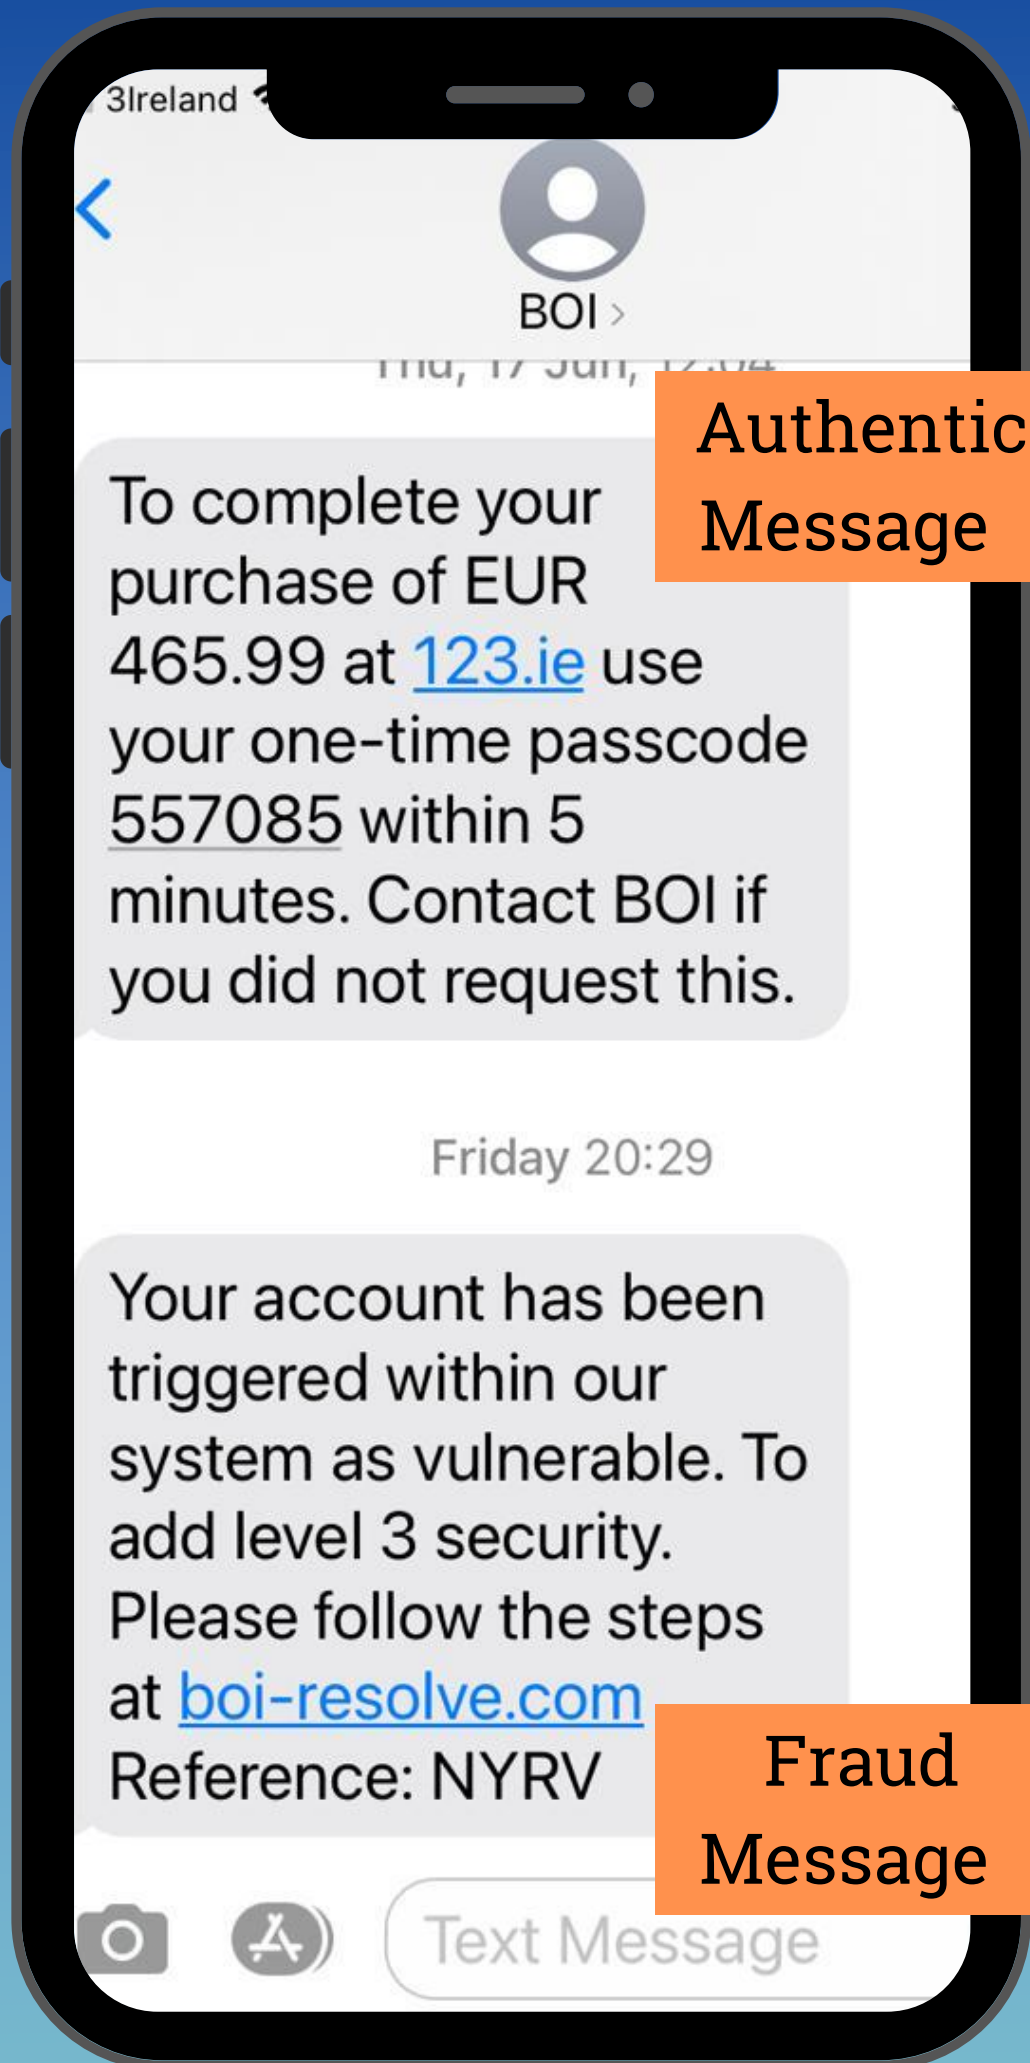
3Ireland

BOI >

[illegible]

Authentic Message

To complete your purchase of EUR 465.99 at 123.ie use your one-time passcode 557085 within 5 minutes. Contact BOI if you did not request this.

Friday 20:29

Your account has been triggered within our system as vulnerable. To add level 3 security. Please follow the steps at boi-resolve.com Reference: NYRV

Fraud Message

Text Message